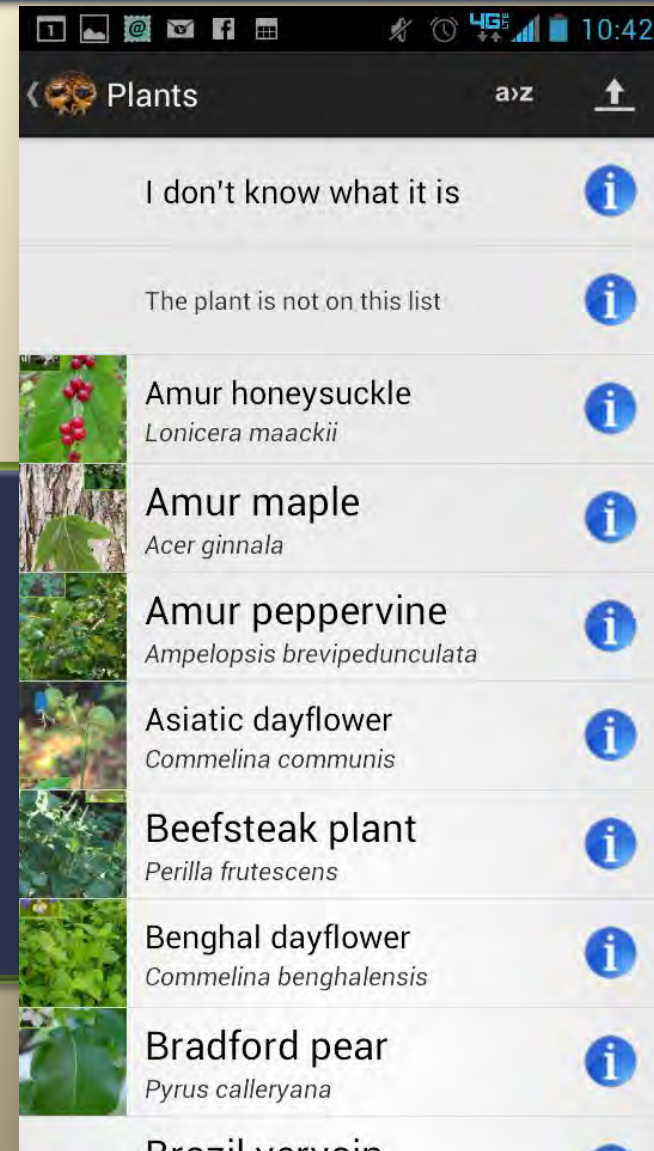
1 4G 10:42

Plants a›z

I don't know what it is

The plant is not on this list

Amur honeysuckle
*Lonicera maackii*

Amur maple
*Acer ginnala*

Amur peppervine
*Ampelopsis brevipedunculata*

Asiatic dayflower
*Commelina communis*

Beefsteak plant
*Perilla frutescens*

Benghal dayflower
*Commelina benghalensis*

Bradford pear
*Pyrus calleryana*

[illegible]